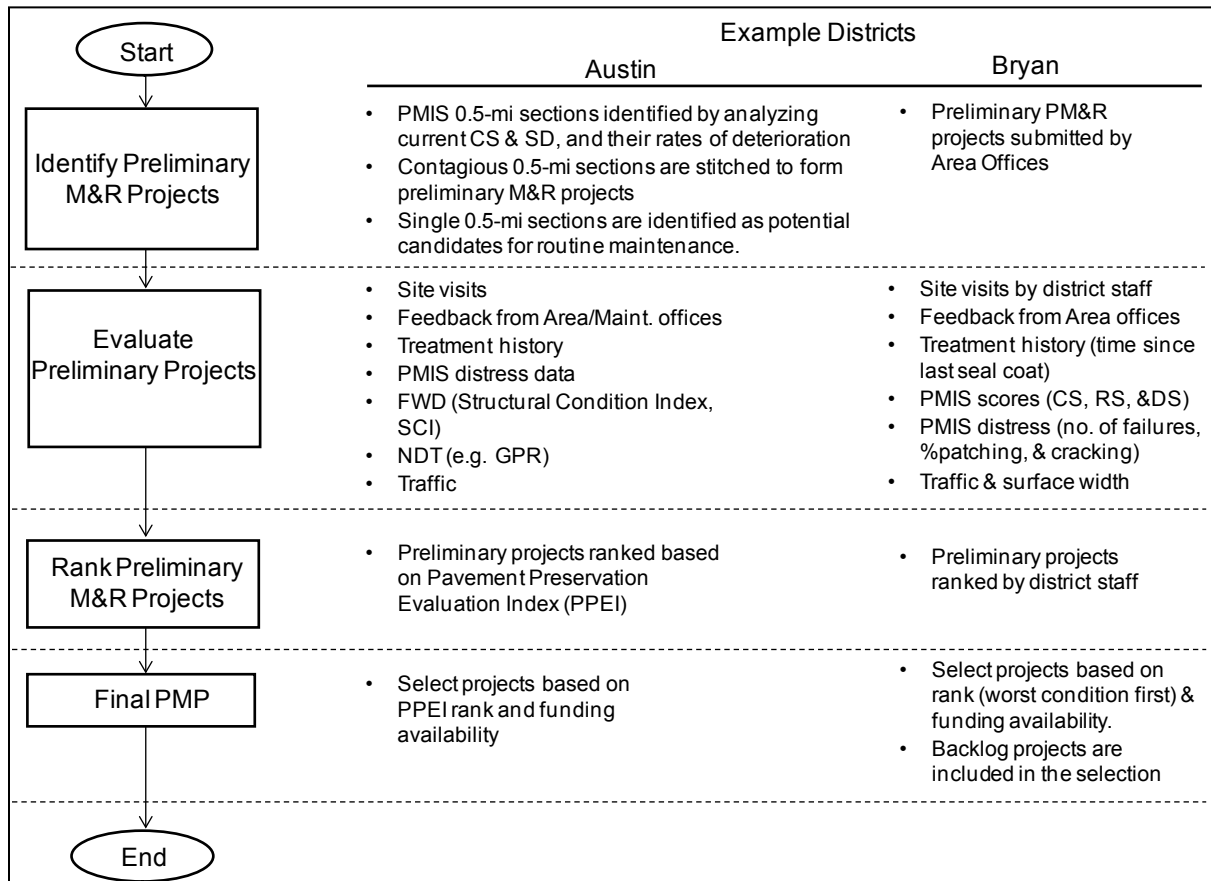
Start

Example Districts

Austin

Bryan

Identify Preliminary M&R Projects

• PMIS 0.5-mi sections identified by analyzing current CS & SD, and their rates of deterioration
• Contagious 0.5-mi sections are stitched to form preliminary M&R projects
• Single 0.5-mi sections are identified as potential candidates for routine maintenance.

• Preliminary PM&R projects submitted by Area Offices

Evaluate Preliminary Projects

• Site visits
• Feedback from Area/Maint. offices
• Treatment history
• PMIS distress data
• FWD (Structural Condition Index, SCI)
• NDT (e.g. GPR)
• Traffic

• Site visits by district staff
• Feedback from Area offices
• Treatment history (time since last seal coat)
• PMIS scores (CS, RS, &DS)
• PMIS distress (no. of failures, %patching, & cracking)
• Traffic & surface width

Rank Preliminary M&R Projects

• Preliminary projects ranked based on Pavement Preservation Evaluation Index (PPEI)

• Preliminary projects ranked by district staff

Final PMP

• Select projects based on PPEI rank and funding availability

• Select projects based on rank (worst condition first) & funding availability.
• Backlog projects are included in the selection

End